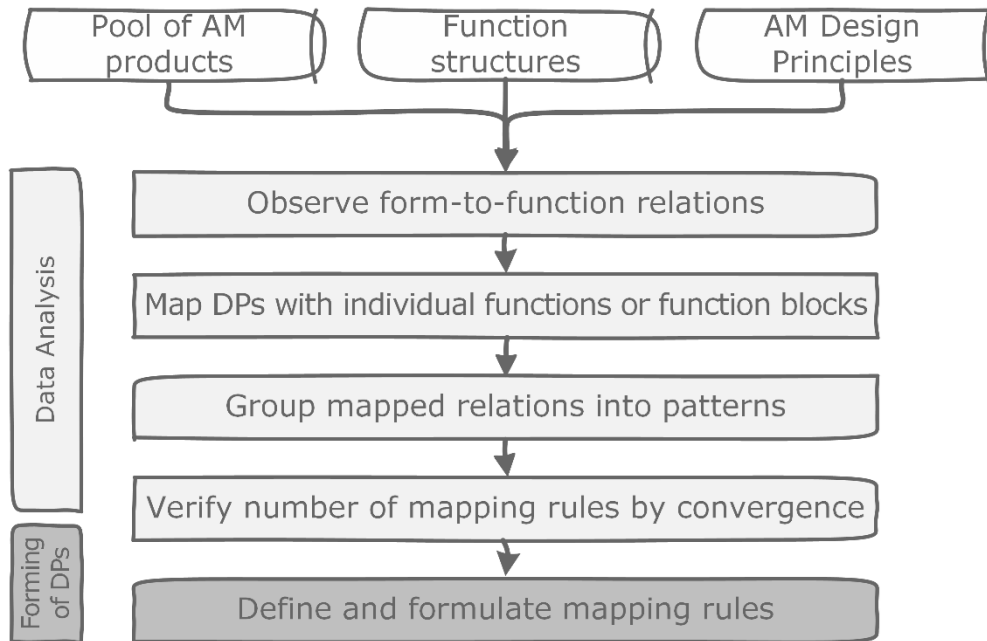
Pool of AM products

Function structures

AM Design Principles

Data Analysis

Observe form-to-function relations

Map DPs with individual functions or function blocks

Group mapped relations into patterns

Verify number of mapping rules by convergence

Forming of DPs

Define and formulate mapping rules